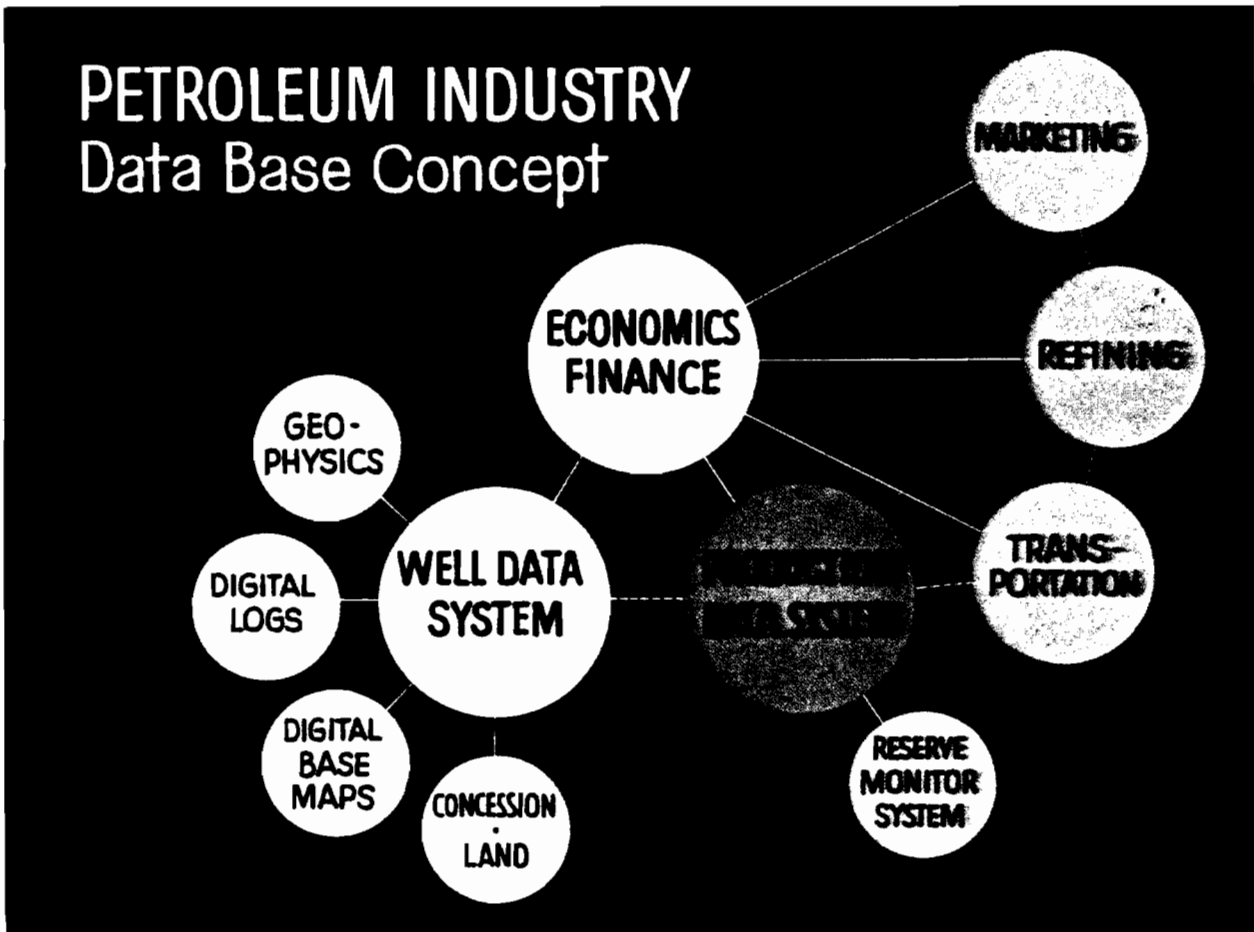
PETROLEUM INDUSTRY
Data Base Concept

MARKETING

ECONOMICS
FINANCE

REFINING

GEO-
PHYSICS

WELL DATA
SYSTEM

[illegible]
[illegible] SYSTEM

TRANS-
PORTATION

DIGITAL
LOGS

DIGITAL
BASE
MAPS

CONCESSION
-
LAND

RESERVE
MONITOR
SYSTEM